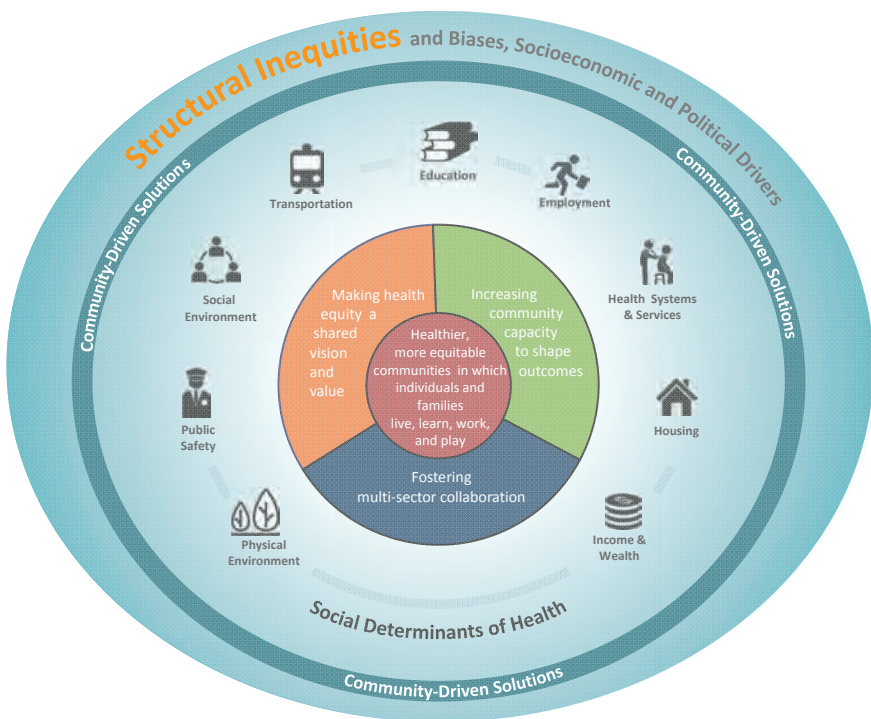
Structural Inequities and Biases, Socioeconomic and Political Drivers

Community-Driven Solutions

Community-Driven Solutions

Transportation

Education

Employment

Social Environment

Health Systems & Services

Public Safety

Housing

Physical Environment

Income & Wealth

Making health equity a shared vision and value

Increasing community capacity to shape outcomes

Healthier, more equitable communities in which individuals and families live, learn, work, and play

Fostering multi-sector collaboration

Social Determinants of Health

Community-Driven Solutions